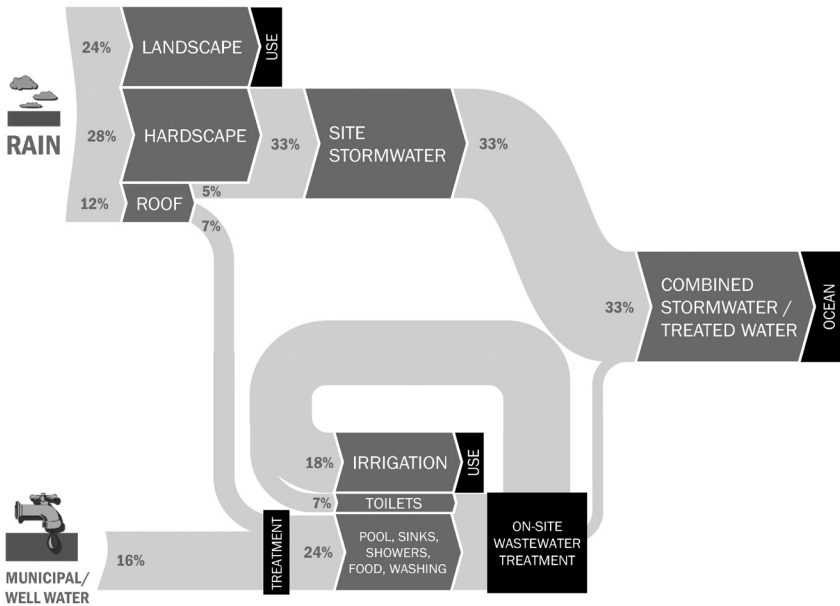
RAIN

24%
LANDSCAPE
USE

28%
HARDSCAPE
33%
SITE STORMWATER
33%

12%
ROOF
5%
7%

33%
COMBINED STORMWATER / TREATED WATER
OCEAN

18%
IRRIGATION
USE

7%
TOILETS

MUNICIPAL/ WELL WATER
16%
TREATMENT
24%
POOL, SINKS, SHOWERS, FOOD, WASHING

ON-SITE WASTEWATER TREATMENT